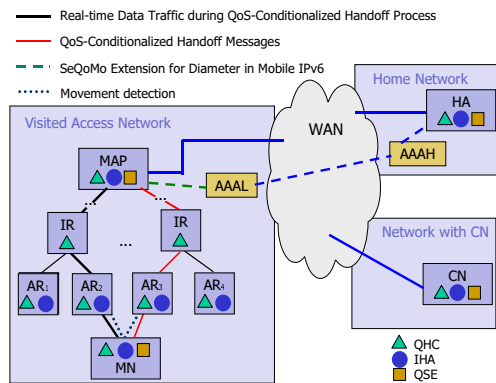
Real-time Data Traffic during QoS-Conditionalized Handoff Process

QoS-Conditionalized Handoff Messages

SeQoMo Extension for Diameter in Mobile IPv6

Movement detection

Home Network

HA

WAN

AAAH

Visited Access Network

MAP

AAAL

IR

IR

...

AR$_1$

AR$_2$

AR$_3$

AR$_4$

MN

Network with CN

CN

QHC

IHA

QSE